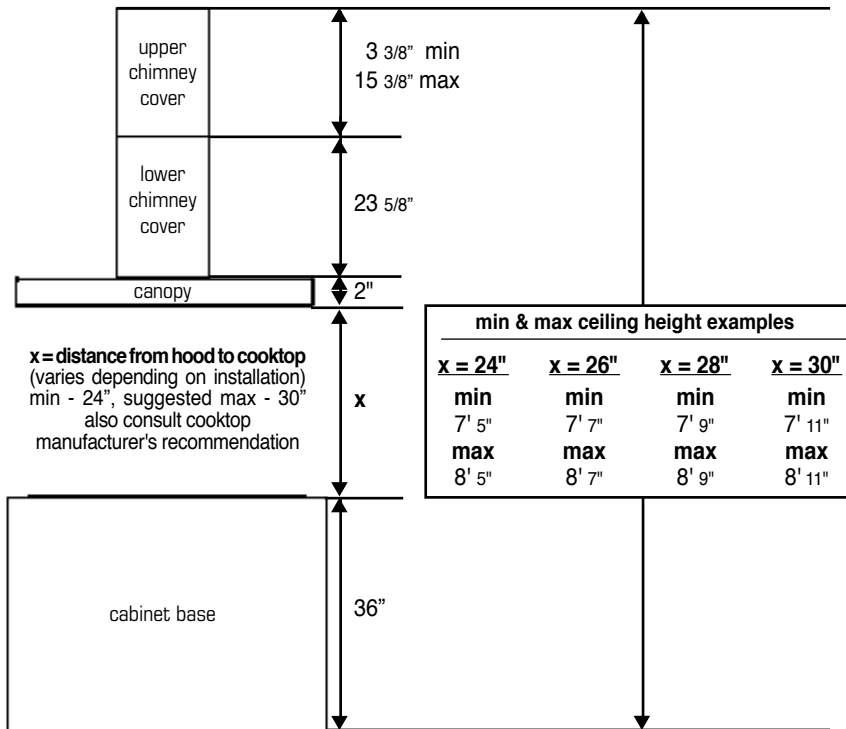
upper chimney cover

3 3/8" min
15 3/8" max

lower chimney cover

23 5/8"

canopy

2"

**x = distance from hood to cooktop**
(varies depending on installation)
min - 24", suggested max - 30"
also consult cooktop
manufacturer's recommendation

x

min & max ceiling height examples

| x = 24" | x = 26" | x = 28" | x = 30" |
|---|---|---|---|
| min | min | min | min |
| 7' 5" | 7' 7" | 7' 9" | 7' 11" |
| max | max | max | max |
| 8' 5" | 8' 7" | 8' 9" | 8' 11" |

cabinet base

36"